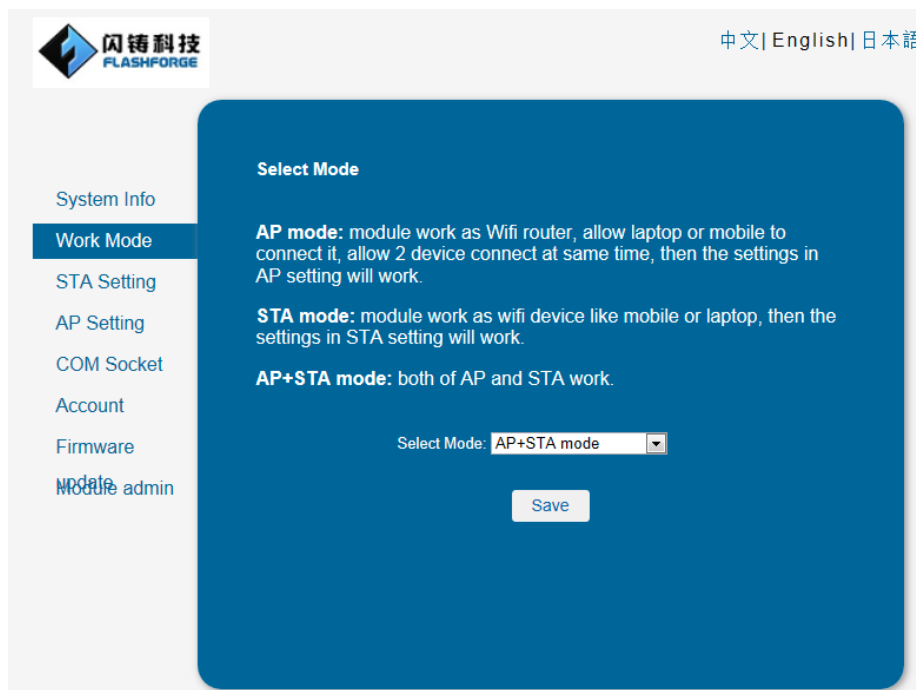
闪铸科技
FLASHFORGE

中文| English| 日本語

System Info
Work Mode
STA Setting
AP Setting
COM Socket
Account
Firmware update
Module admin

Select Mode

**AP mode:** module work as Wifi router, allow laptop or mobile to connect it, allow 2 device connect at same time, then the settings in AP setting will work.

**STA mode:** module work as wifi device like mobile or laptop, then the settings in STA setting will work.

**AP+STA mode:** both of AP and STA work.

Select Mode: AP+STA mode

Save